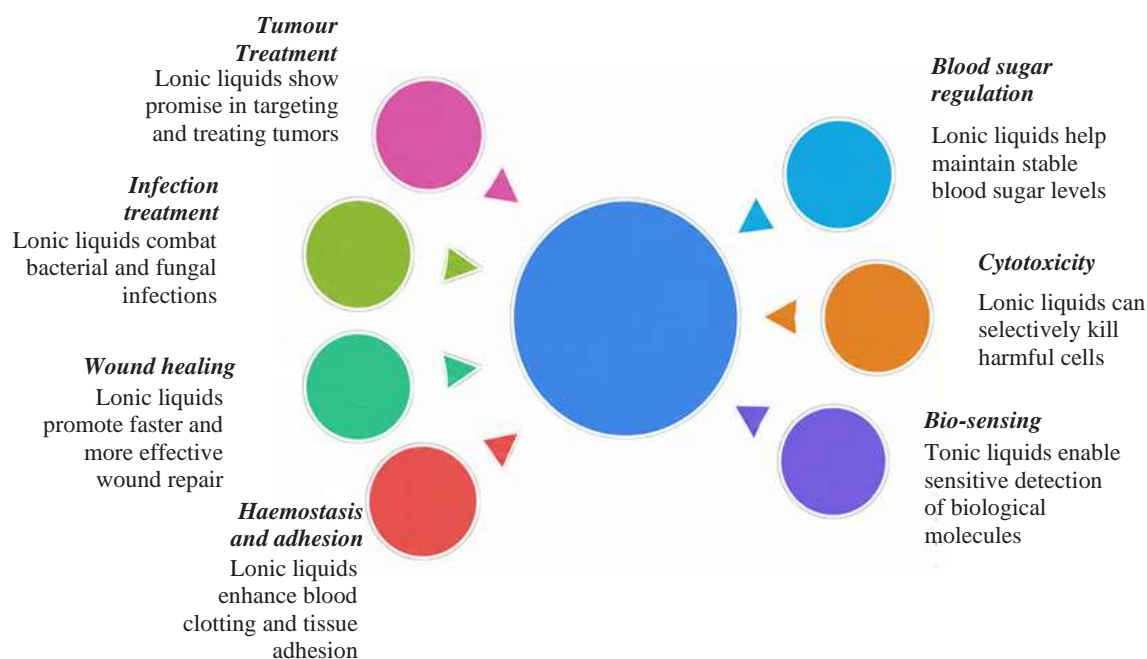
Tumour Treatment
Lonic liquids show promise in targeting and treating tumors

Infection treatment
Lonic liquids combat bacterial and fungal infections

Wound healing
Lonic liquids promote faster and more effective wound repair

Haemostasis and adhesion
Lonic liquids enhance blood clotting and tissue adhesion

Blood sugar regulation
Lonic liquids help maintain stable blood sugar levels

Cytotoxicity
Lonic liquids can selectively kill harmful cells

Bio-sensing
Tonic liquids enable sensitive detection of biological molecules